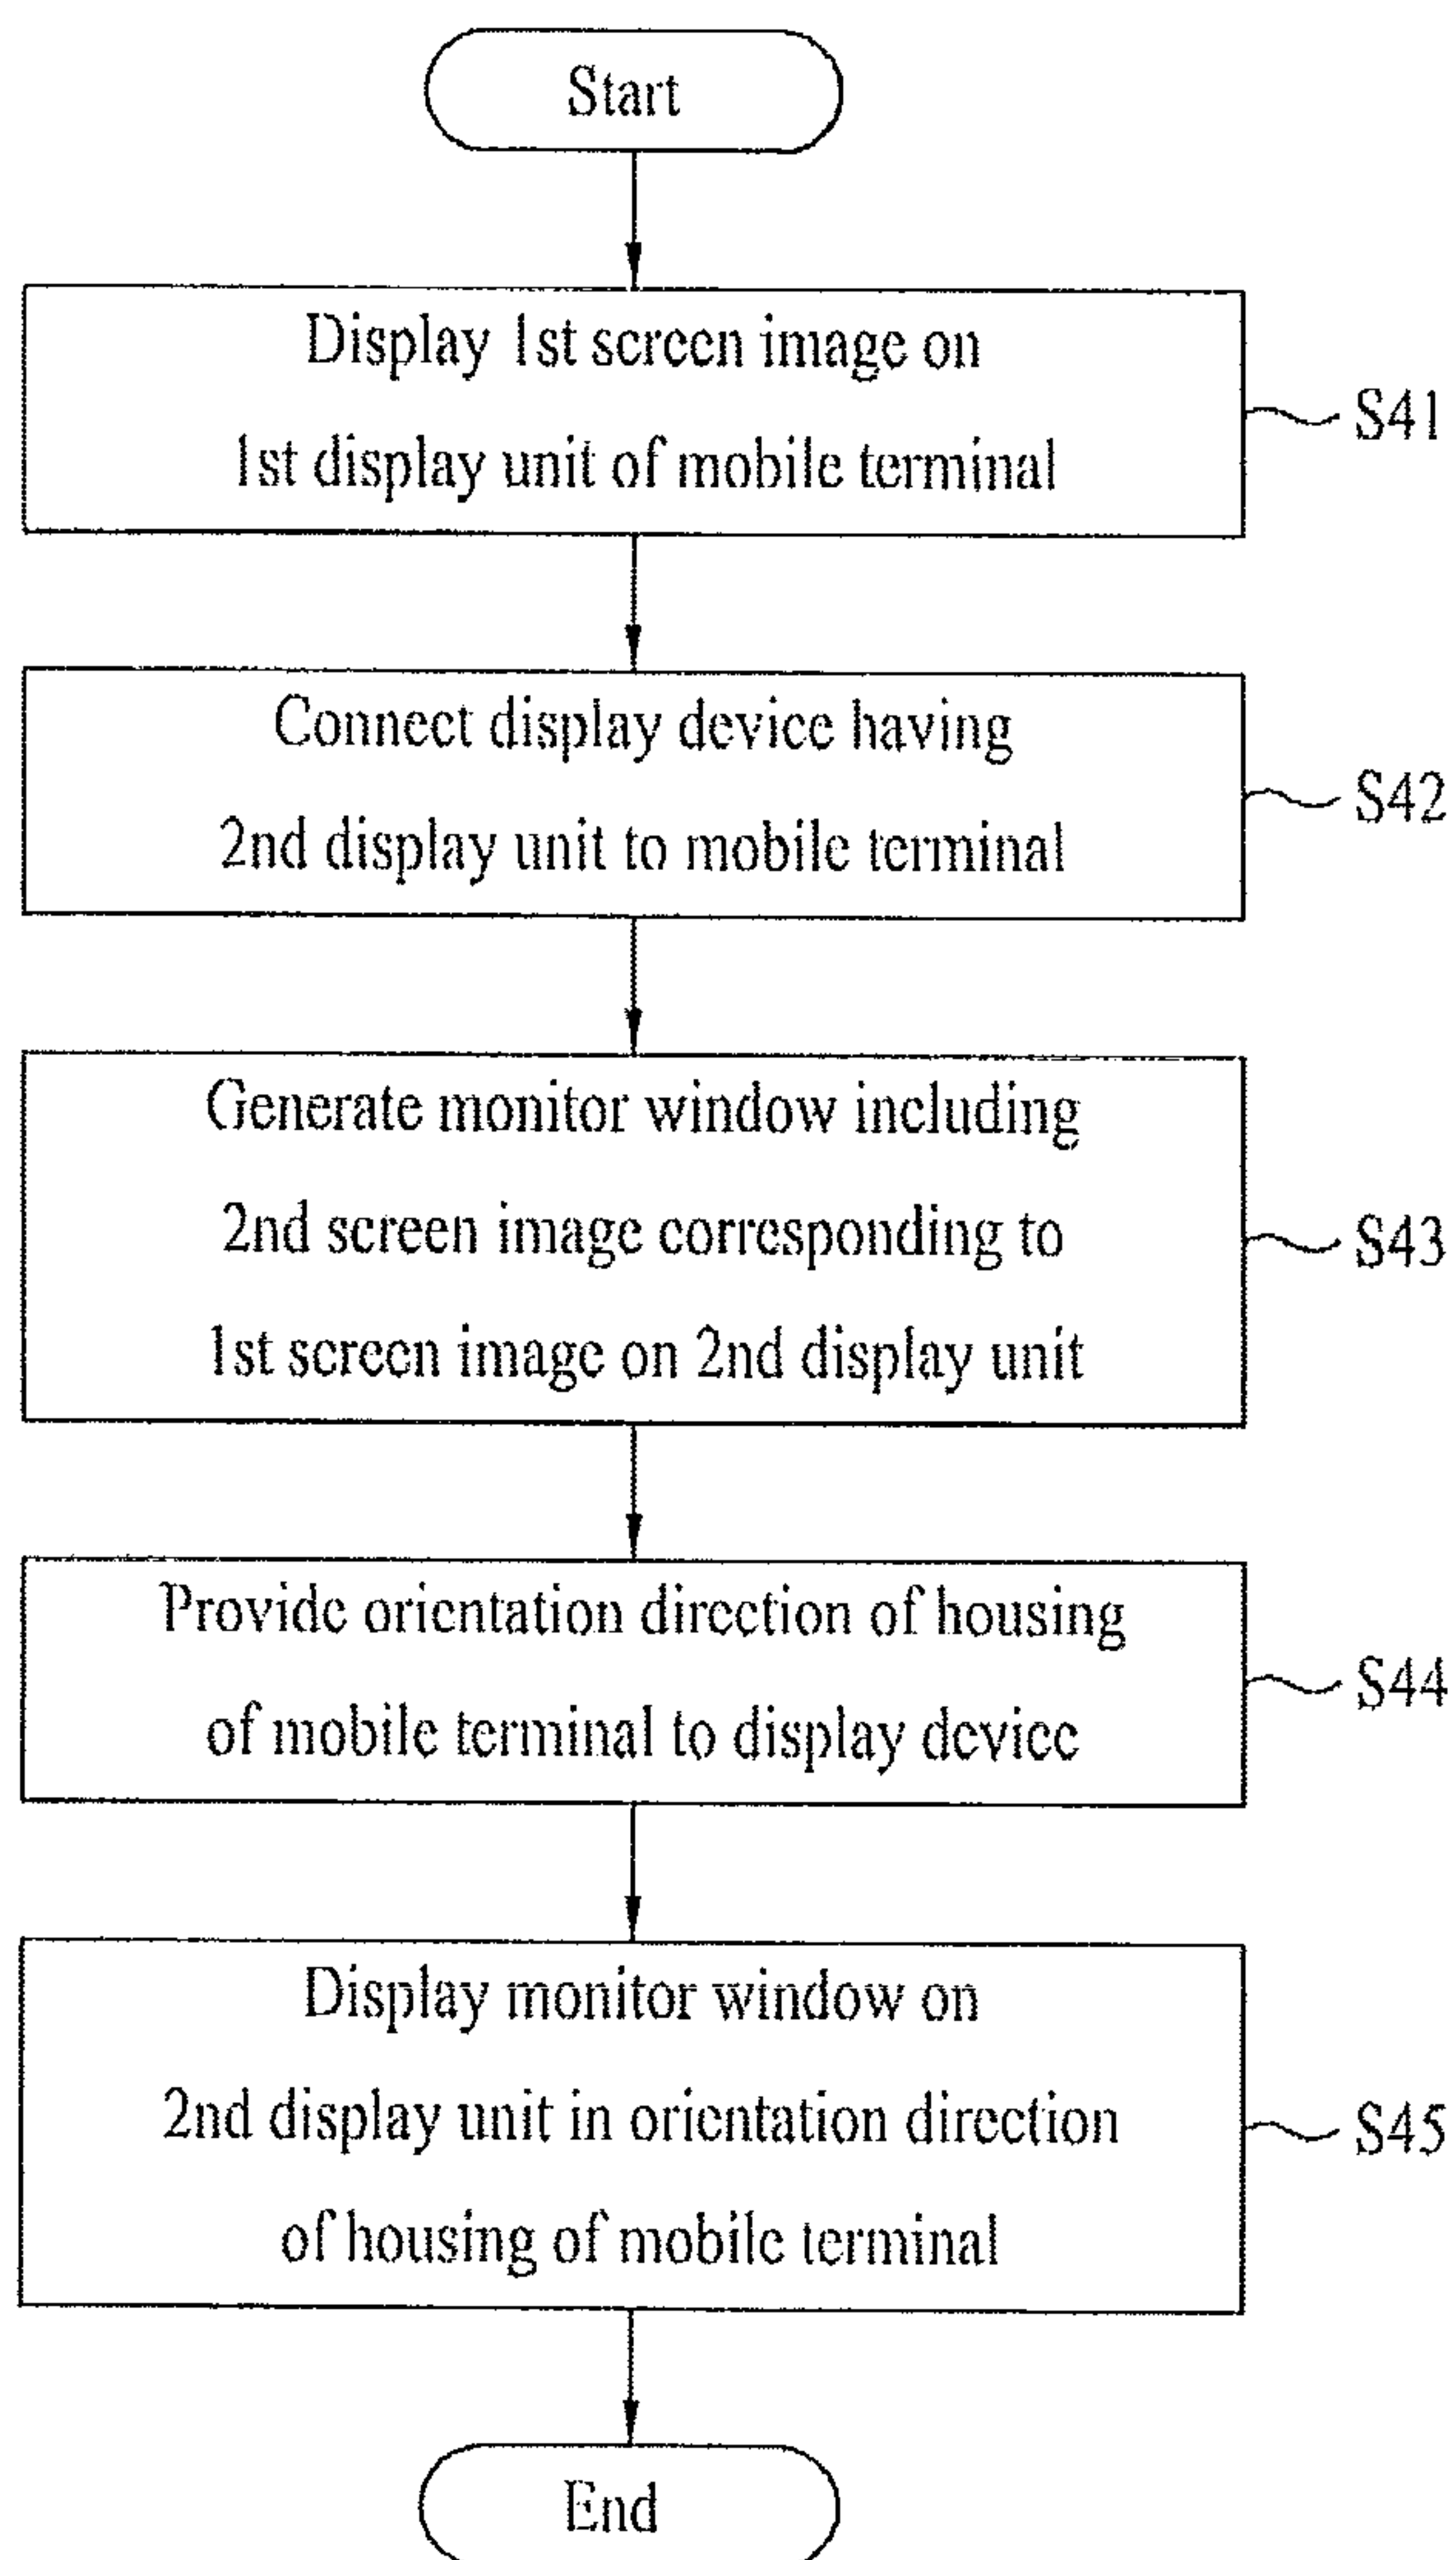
Start

Display 1st screen image on 1st display unit of mobile terminal

S41

Connect display device having 2nd display unit to mobile terminal

S42

Generate monitor window including 2nd screen image corresponding to 1st screen image on 2nd display unit

S43

Provide orientation direction of housing of mobile terminal to display device

S44

Display monitor window on 2nd display unit in orientation direction of housing of mobile terminal

S45

End